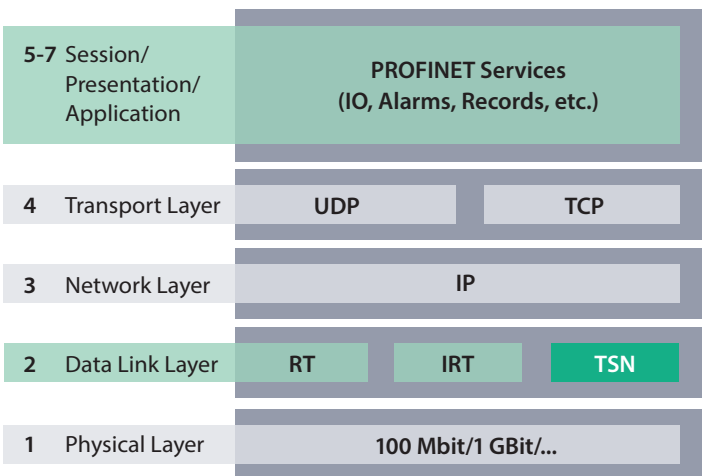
5-7 Session/ Presentation/ Application

PROFINET Services (IO, Alarms, Records, etc.)

4 Transport Layer

UDP

TCP

3 Network Layer

IP

2 Data Link Layer

RT

IRT

TSN

1 Physical Layer

100 Mbit/1 GBit/...